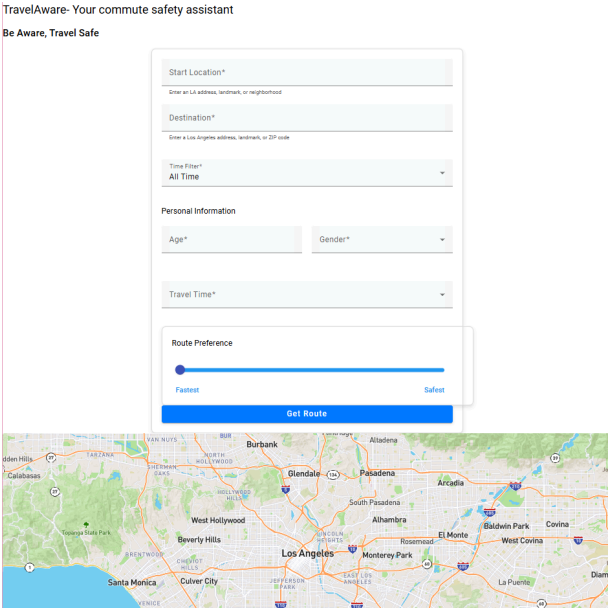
TravelAware- Your commute safety assistant

Be Aware, Travel Safe

Start Location*

Enter an LA address, landmark, or neighborhood

Destination*

Enter a Los Angeles address, landmark, or ZIP code

Time Filter*
All Time

Personal Information

Age*

Gender*

Travel Time*

Route Preference

Fastest

Safest

Get Route

Burbank
Altadena
Glendale
Pasadena
Arcadia
Calabasas
Hollywood
South Pasadena
West Hollywood
Alhambra
Baldwin Park
Covina
Topanga State Park
Beverly Hills
El Monte
Rosemead
West Covina
Los Angeles
Monterey Park
Santa Monica
Culver City
La Puente
Tarzana
North Hollywood
Venice